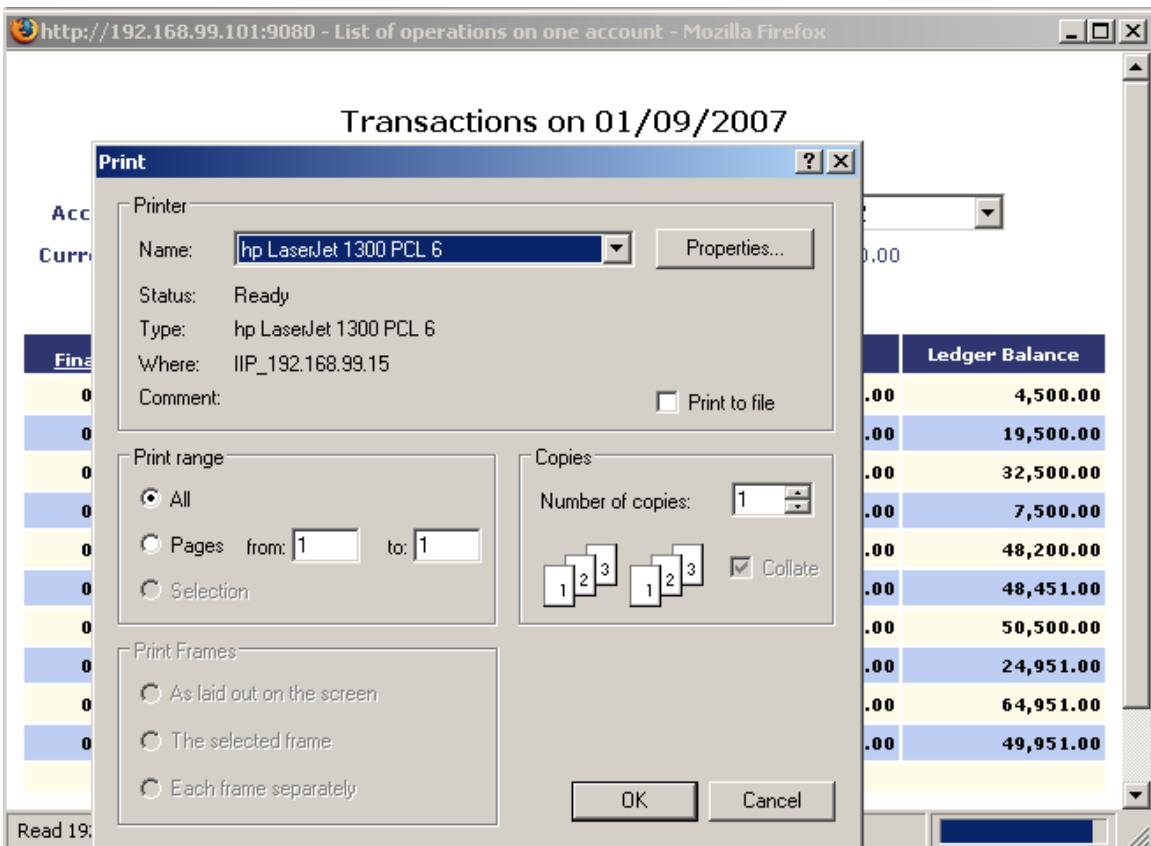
http://192.168.99.101:9080 - List of operations on one account - Mozilla Firefox

Transactions on 01/09/2007

Acc
Curr
.00

| Fina | | Ledger Balance |
|---|---|---|
| 0 | .00 | 4,500.00 |
| 0 | .00 | 19,500.00 |
| 0 | .00 | 32,500.00 |
| 0 | .00 | 7,500.00 |
| 0 | .00 | 48,200.00 |
| 0 | .00 | 48,451.00 |
| 0 | .00 | 50,500.00 |
| 0 | .00 | 24,951.00 |
| 0 | .00 | 64,951.00 |
| 0 | .00 | 49,951.00 |

Read 19

Print
?

Printer
Name: hp LaserJet 1300 PCL 6
Properties...
Status: Ready
Type: hp LaserJet 1300 PCL 6
Where: IIP_192.168.99.15
Comment:
Print to file

Print range
All
Pages from: 1 to: 1
Selection

Copies
Number of copies: 1
1 2 3 1 2 3
Collate

Print Frames
As laid out on the screen
The selected frame
Each frame separately

OK
Cancel